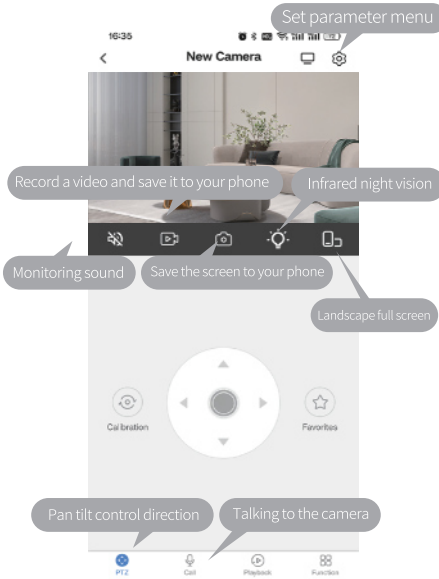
16:35

Set parameter menu

<

New Camera

Record a video and save it to your phone

Infrared night vision

Monitoring sound

Save the screen to your phone

Landscape full screen

Calibration

Favorites

Pan tilt control direction

Talking to the camera

PTZ

Call

Playback

Function